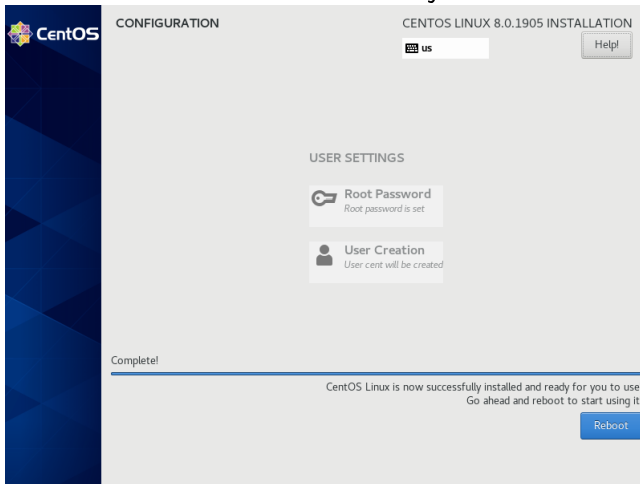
CentOS

CONFIGURATION

CENTOS LINUX 8.0.1905 INSTALLATION

us

Help!

USER SETTINGS

Root Password
Root password is set

User Creation
User cent will be created

Complete!

CentOS Linux is now successfully installed and ready for you to use
Go ahead and reboot to start using it

Reboot